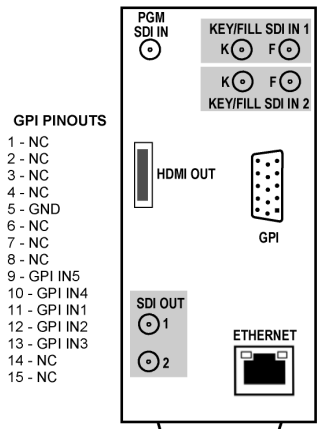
GPI PINOUTS
1 - NC
2 - NC
3 - NC
4 - NC
5 - GND
6 - NC
7 - NC
8 - NC
9 - GPI IN5
10 - GPI IN4
11 - GPI IN1
12 - GPI IN2
13 - GPI IN3
14 - NC
15 - NC

PGM SDI IN

KEY/FILL SDI IN 1
K F

K F
KEY/FILL SDI IN 2

HDMI OUT

GPI

SDI OUT
1
2

ETHERNET